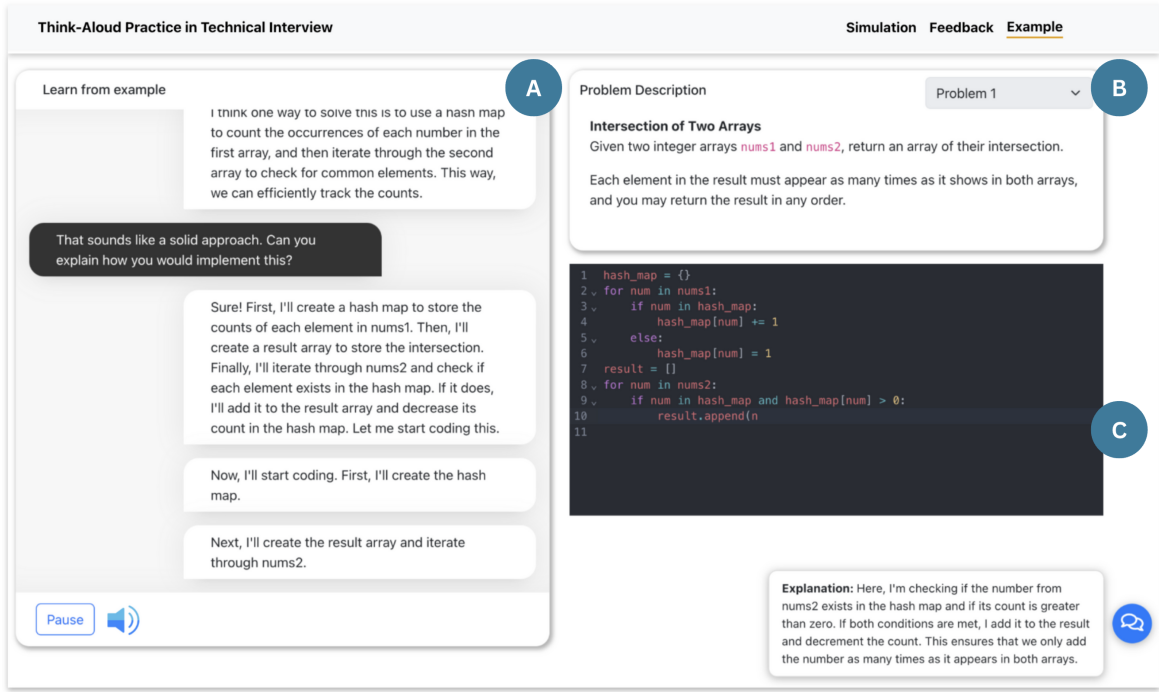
Think-Aloud Practice in Technical Interview

Simulation Feedback Example

Learn from example

A

I think one way to solve this is to use a hash map to count the occurrences of each number in the first array, and then iterate through the second array to check for common elements. This way, we can efficiently track the counts.

That sounds like a solid approach. Can you explain how you would implement this?

Sure! First, I'll create a hash map to store the counts of each element in nums1. Then, I'll create a result array to store the intersection. Finally, I'll iterate through nums2 and check if each element exists in the hash map. If it does, I'll add it to the result array and decrease its count in the hash map. Let me start coding this.

Now, I'll start coding. First, I'll create the hash map.

Next, I'll create the result array and iterate through nums2.

Pause

Problem Description

Problem 1

B

Intersection of Two Arrays

Given two integer arrays nums1 and nums2, return an array of their intersection.

Each element in the result must appear as many times as it shows in both arrays, and you may return the result in any order.

```
1  hash_map = {}
2  for num in nums1:
3      if num in hash_map:
4          hash_map[num] += 1
5      else:
6          hash_map[num] = 1
7  result = []
8  for num in nums2:
9      if num in hash_map and hash_map[num] > 0:
10         result.append(n
11
```

C

Explanation: Here, I'm checking if the number from nums2 exists in the hash map and if its count is greater than zero. If both conditions are met, I add it to the result and decrement the count. This ensures that we only add the number as many times as it appears in both arrays.